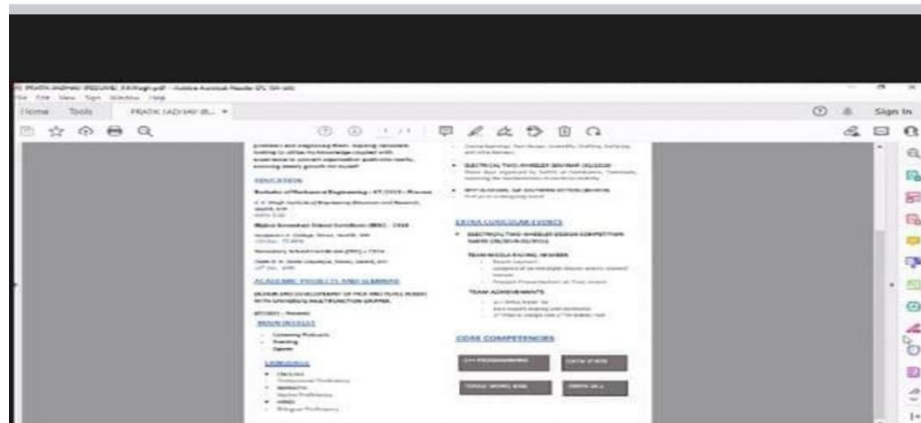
PRATIK JADHAV (RESUME FINAL).pdf - Adobe Acrobat Reader DC (64-bit)

File Edit View Sign Window Help

Home Tools PRATIK JADHAV (R...

Sign In

1 / 1

EDUCATION

Bachelor of Mechanical Engineering

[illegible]

ACADEMIC PROJECTS AND SEMINARS

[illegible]

HOBBIES

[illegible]

LANGUAGES

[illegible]

ELECTRICAL TWO-WHEELER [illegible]

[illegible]

EXTRA CURRICULAR EVENTS

ELECTRICAL TWO-WHEELER DESIGN COMPETITION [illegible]

TEAM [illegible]

TEAM ACHIEVEMENTS

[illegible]

CORE COMPETENCIES

C++ PROGRAMMING

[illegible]

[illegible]

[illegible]